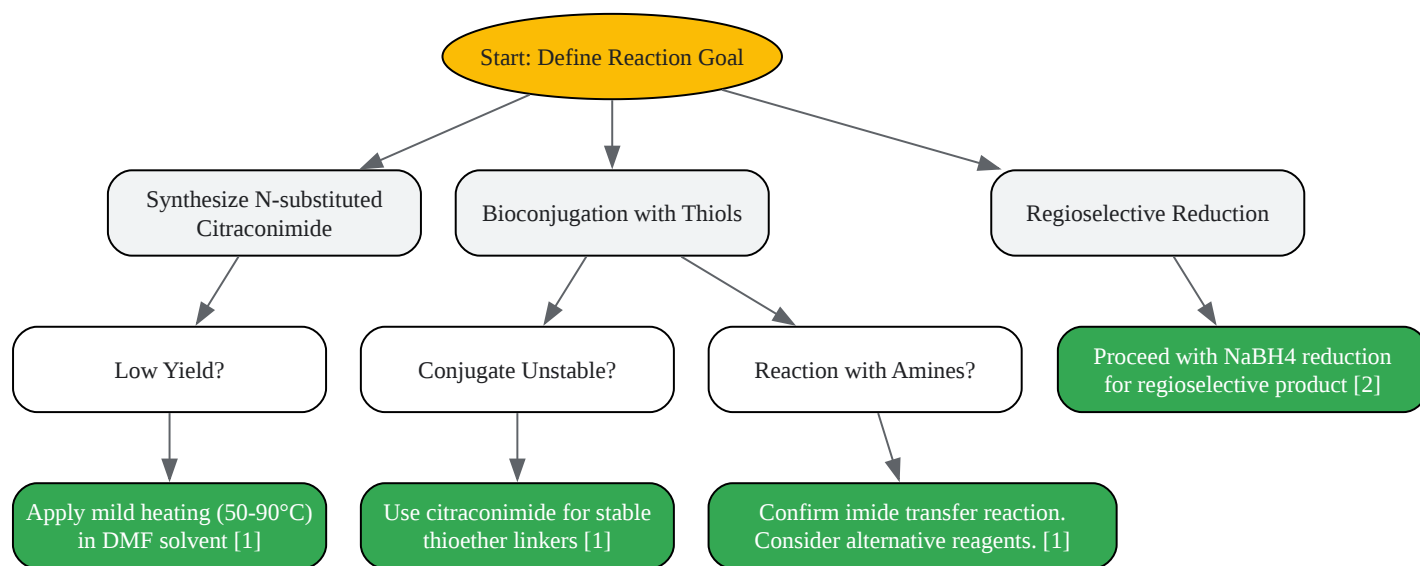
Start: Define Reaction Goal

Synthesize N-substituted Citraconimide

Bioconjugation with Thiols

Regioselective Reduction

Low Yield?

Conjugate Unstable?

Reaction with Amines?

Proceed with NaBH4 reduction for regioselective product [2]

Apply mild heating (50-90°C) in DMF solvent [1]

Use citraconimide for stable thioether linkers [1]

Confirm imide transfer reaction. Consider alternative reagents. [1]